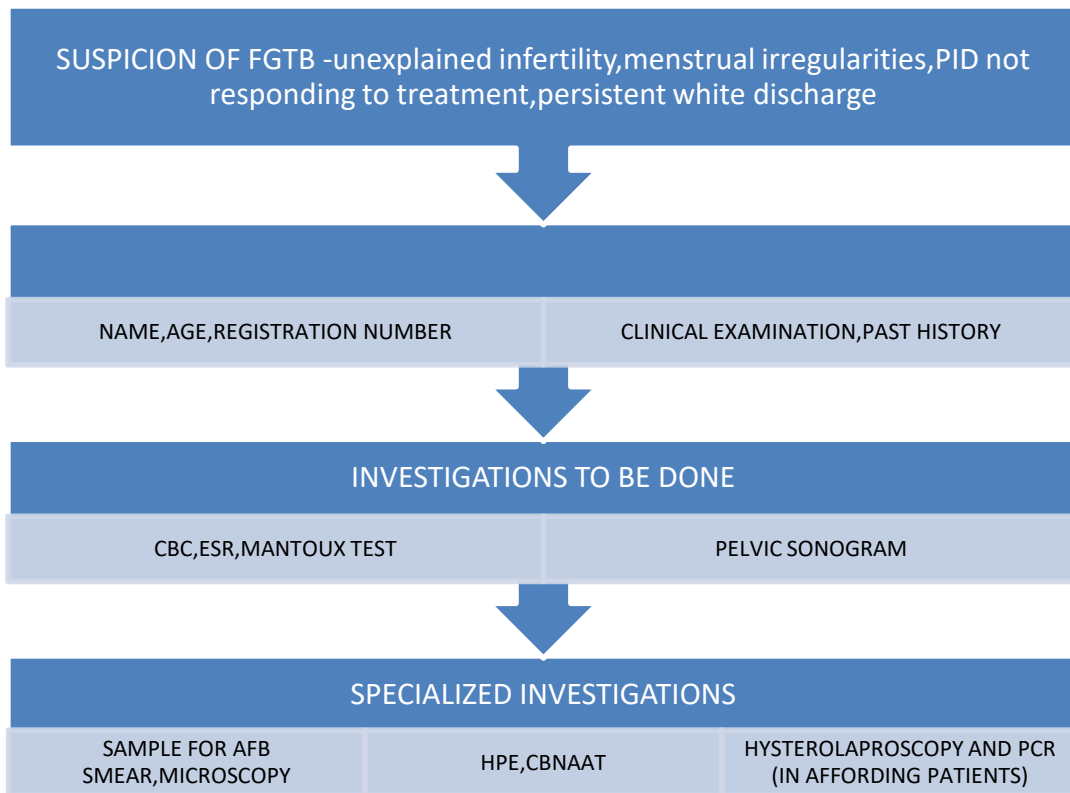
SUSPICION OF FGTB -unexplained infertility,menstrual irregularities,PID not responding to treatment,persistent white discharge

NAME,AGE,REGISTRATION NUMBER

CLINICAL EXAMINATION,PAST HISTORY

INVESTIGATIONS TO BE DONE

CBC,ESR,MANTOUX TEST

PELVIC SONOGRAM

SPECIALIZED INVESTIGATIONS

SAMPLE FOR AFB SMEAR,MICROSCOPY

HPE,CBNAAT

HYSTEROLAPROSCOPY AND PCR (IN AFFORDING PATIENTS)